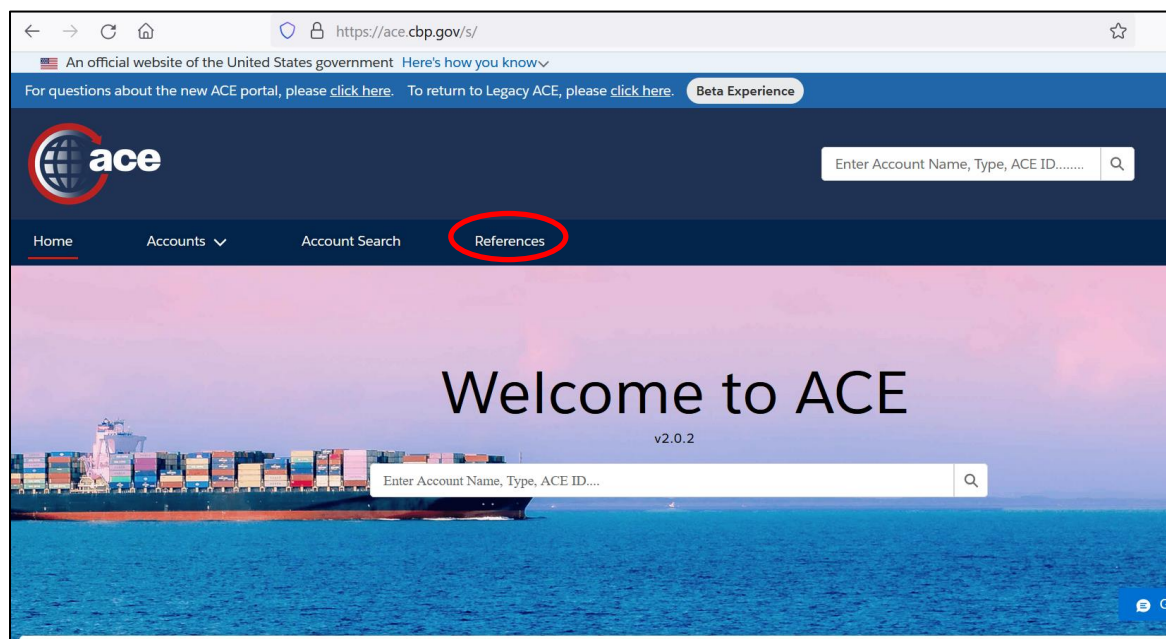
https://ace.cbp.gov/s/

An official website of the United States government Here's how you know

For questions about the new ACE portal, please click here. To return to Legacy ACE, please click here. Beta Experience

ace

Enter Account Name, Type, ACE ID........

Home Accounts Account Search References

Welcome to ACE

v2.0.2

Enter Account Name, Type, ACE ID....